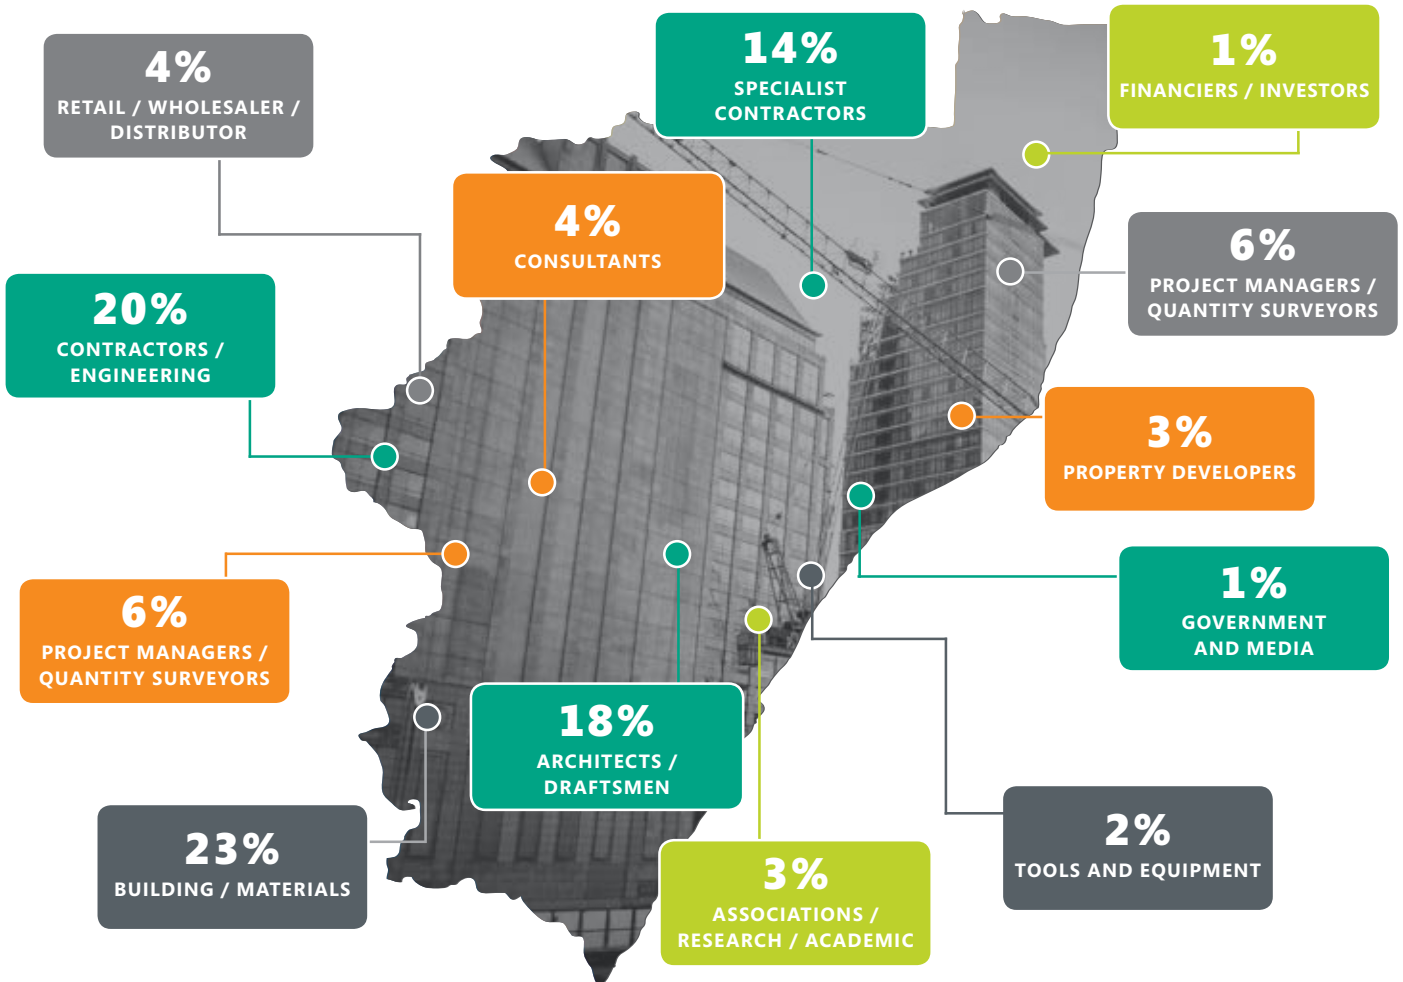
4%
RETAIL / WHOLESALER / DISTRIBUTOR

14%
SPECIALIST CONTRACTORS

1%
FINANCIERS / INVESTORS

4%
CONSULTANTS

6%
PROJECT MANAGERS / QUANTITY SURVEYORS

20%
CONTRACTORS / ENGINEERING

3%
PROPERTY DEVELOPERS

1%
GOVERNMENT AND MEDIA

6%
PROJECT MANAGERS / QUANTITY SURVEYORS

18%
ARCHITECTS / DRAFTSMEN

23%
BUILDING / MATERIALS

3%
ASSOCIATIONS / RESEARCH / ACADEMIC

2%
TOOLS AND EQUIPMENT